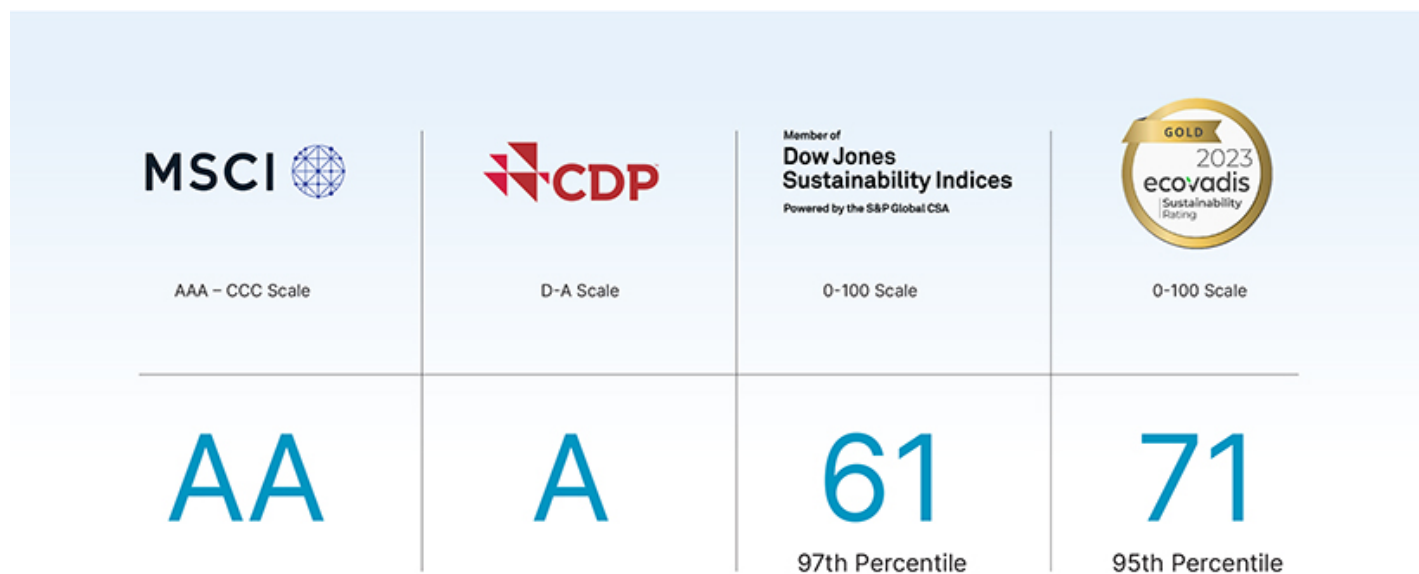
| MSCI | CDP | Member of Dow Jones Sustainability Indices Powered by the S&P Global CSA | GOLD 2023 ecovadis Sustainability Rating |
|---|---|---|---|
| AAA – CCC Scale | D-A Scale | 0-100 Scale | 0-100 Scale |
| AA | A | 61 97th Percentile | 71 95th Percentile |